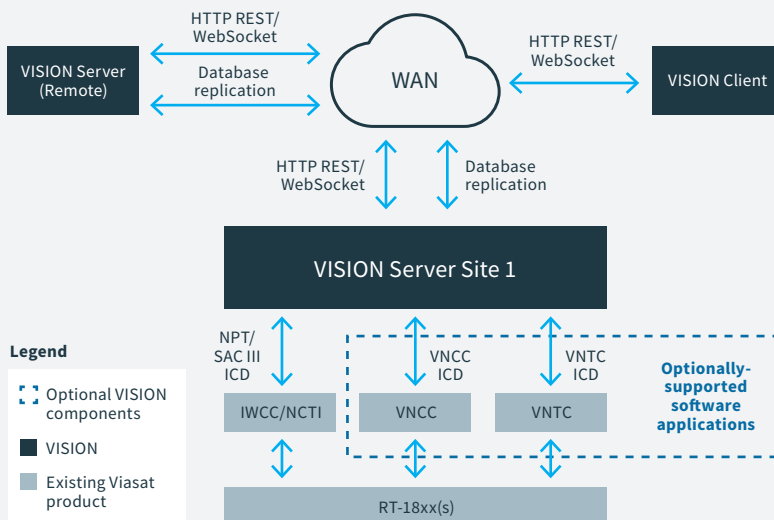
VISION Server (Remote)

HTTP REST/ WebSocket

Database replication

WAN

HTTP REST/ WebSocket

VISION Client

HTTP REST/ WebSocket

Database replication

VISION Server Site 1

NPT/ SAC III ICD

VNCC ICD

VNTC ICD

Optionally-supported software applications

IWCC/NCTI

VNCC

VNTC

RT-18xx(s)

Legend

Optional VISION components

VISION

Existing Viasat product